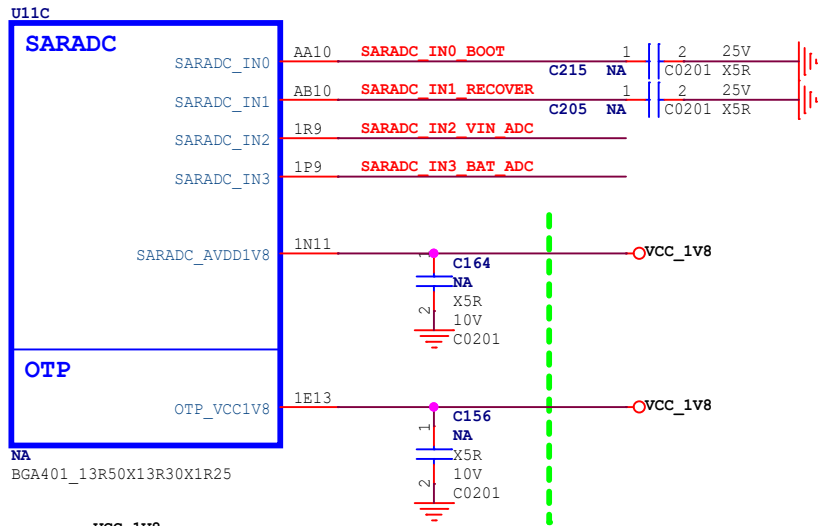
U11C

SARADC

SARADC_IN0
AA10
SARADC_IN0_BOOT
1
2
25V
C215
NA
C0201
X5R

SARADC_IN1
AB10
SARADC_IN1_RECOVER
1
2
25V
C205
NA
C0201
X5R

SARADC_IN2
1R9
SARADC_IN2_VIN_ADC

SARADC_IN3
1P9
SARADC_IN3_BAT_ADC

SARADC_AVDD1V8
1N11
VCC_1V8
C164
1
NA
X5R
2
10V
C0201

OTP

OTP_VCC1V8
1E13
VCC_1V8
C156
1
NA
X5R
10V
2
C0201

NA
BGA401_13R50X13R30X1R25

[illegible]